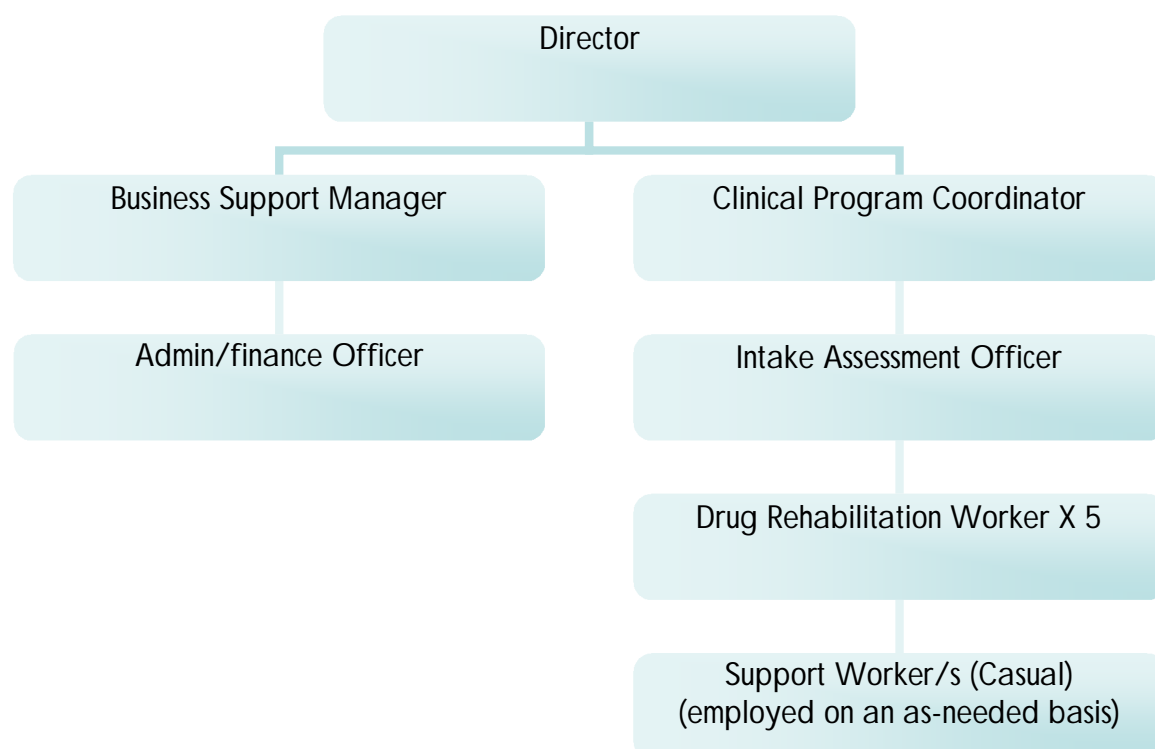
Director

Business Support Manager

Admin/finance Officer

Clinical Program Coordinator

Intake Assessment Officer

Drug Rehabilitation Worker X 5

Support Worker/s (Casual)
(employed on an as-needed basis)